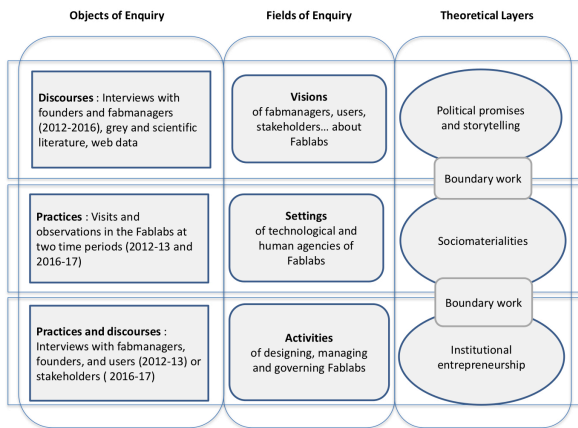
Objects of Enquiry

Fields of Enquiry

Theoretical Layers

Discourses : Interviews with founders and fabmanagers (2012-2016), grey and scientific literature, web data

Visions of fabmanagers, users, stakeholders… about Fablabs

Political promises and storytelling

Boundary work

Practices : Visits and observations in the Fablabs at two time periods (2012-13 and 2016-17)

Settings of technological and human agencies of Fablabs

Sociomaterialities

Boundary work

Practices and discourses : Interviews with fabmanagers, founders, and users (2012-13) or stakeholders ( 2016-17)

Activities of designing, managing and governing Fablabs

Institutional entrepreneurship